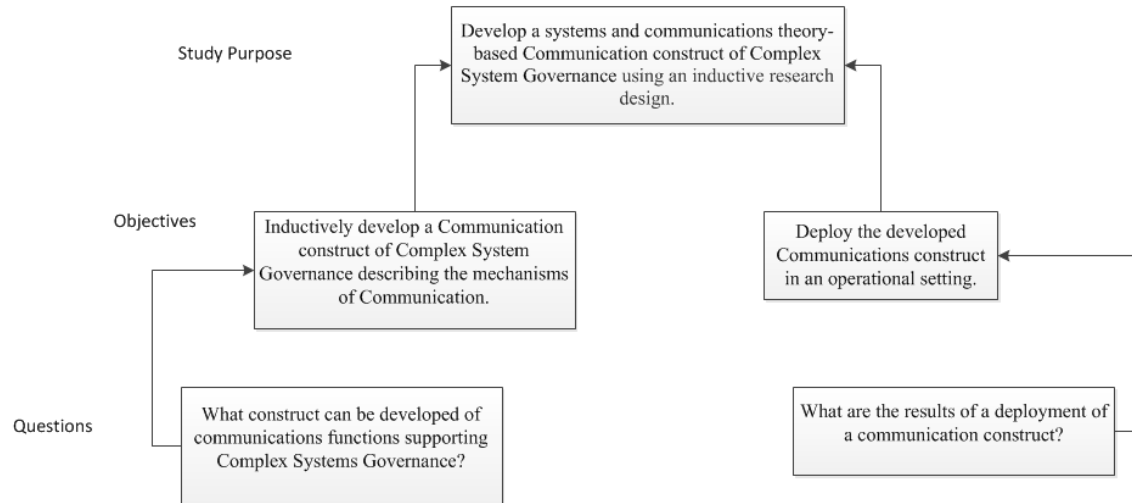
Study Purpose

Develop a systems and communications theory-based Communication construct of Complex System Governance using an inductive research design.

Objectives

Inductively develop a Communication construct of Complex System Governance describing the mechanisms of Communication.

Deploy the developed Communications construct in an operational setting.

Questions

What construct can be developed of communications functions supporting Complex Systems Governance?

What are the results of a deployment of a communication construct?